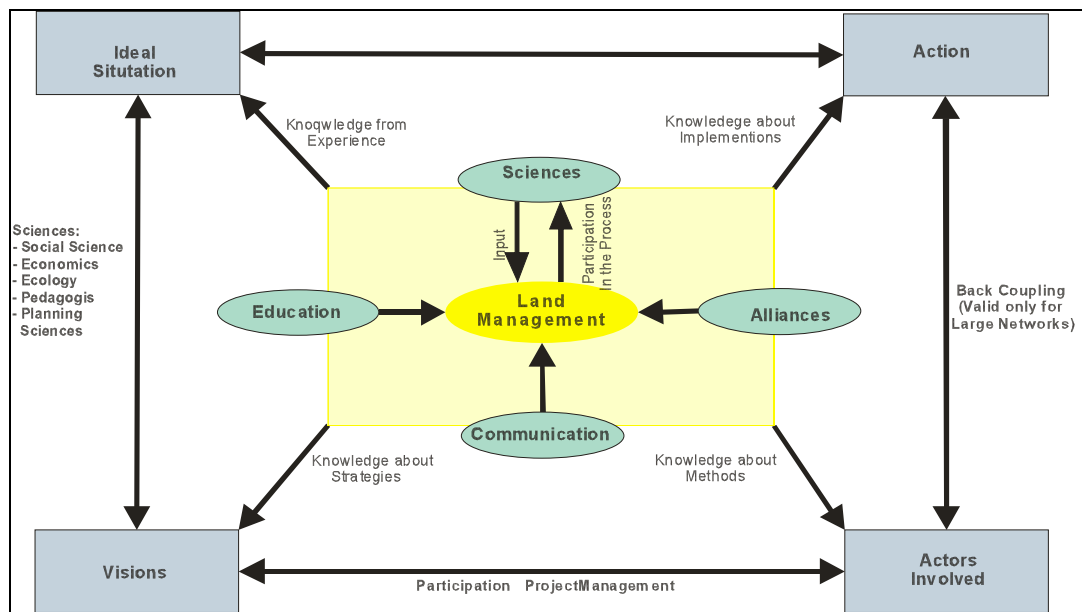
Ideal Situtation

Action

Knoqwledge from Experience

Knowledegе about Implementions

Sciences

Input

Participation In the Process

Sciences:
- Social Science
- Economics
- Ecology
- Pedagogis
- Planning Sciences

Education

Land Management

Alliances

Back Coupling (Valid only for Large Networks)

Communication

Knowledge about Strategies

Knowledge about Methods

Visions

Participation ProjectManagement

Actors Involved